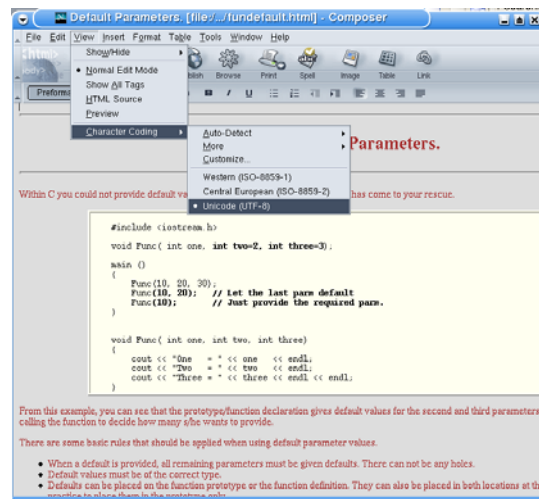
Default Parameters. [file:/.../fundefault.html] - Composer

File Edit View Insert Format Table Tools Window Help

Show/Hide
• Normal Edit Mode
Show All Tags
HTML Source
Preview
Character Coding

Auto-Detect
More
Customize...
Western (ISO-8859-1)
Central European (ISO-8859-2)
• Unicode (UTF-8)

Preforma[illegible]

blish Browse Print Spell Image Table Link

Parameters.

Within C you could not provide default va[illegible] has come to your rescue.

#include <iostream.h>

void Func( int one, int two=2, int three=3);

main ()
{
    Func(10, 20, 30);
    Func(10, 20);    // Let the last parm default
    Func(10);        // Just provide the required parm.
}

void Func( int one, int two, int three)
{
    cout << "One   = " << one   << endl;
    cout << "Two   = " << two   << endl;
    cout << "Three = " << three << endl << endl;
}

From this example, you can see that the prototype/function declaration gives default values for the second and third parameters calling the function to decide how many s/he wants to provide.

There are some basic rules that should be applied when using default parameter values.

• When a default is provided, all remaining parameters must be given defaults. There can not be any holes.
• Default values must be of the correct type.
• Defaults can be placed on the function prototype or the function definition. They can also be placed in both locations at th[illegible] practice to place them in the prototype only.